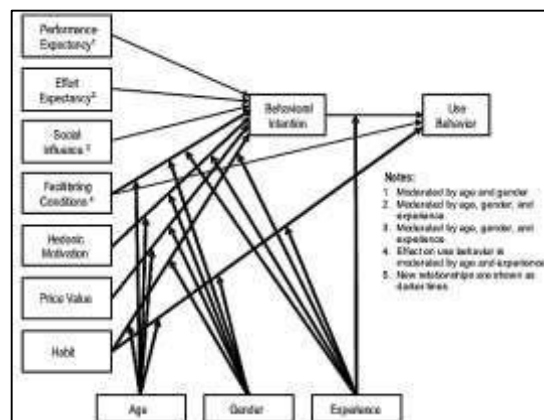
Performance Expectancy¹

Effort Expectancy²

Social Influence ³

Facilitating Conditions ⁴

Hedonic Motivation

Price Value

Habit

Behavioral Intention

Use Behavior

Notes:
1. Moderated by age and gender
2. Moderated by age, gender, and experience
3. Moderated by age, gender, and experience
4. Effect on use behavior is moderated by age and experience
5. New relationships are shown as darker lines

Age

Gender

Experience